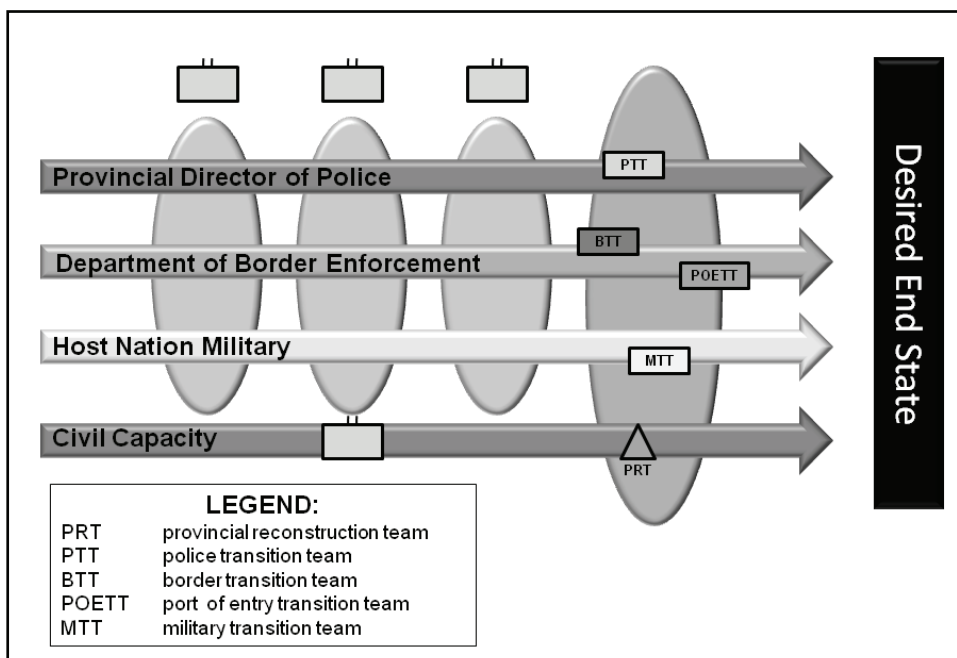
Provincial Director of Police

PTT

BTT

Department of Border Enforcement

POETT

Host Nation Military

MTT

Civil Capacity

PRT

Desired End State

LEGEND:

| | |
|---|---|
| PRT | provincial reconstruction team |
| PTT | police transition team |
| BTT | border transition team |
| POETT | port of entry transition team |
| MTT | military transition team |